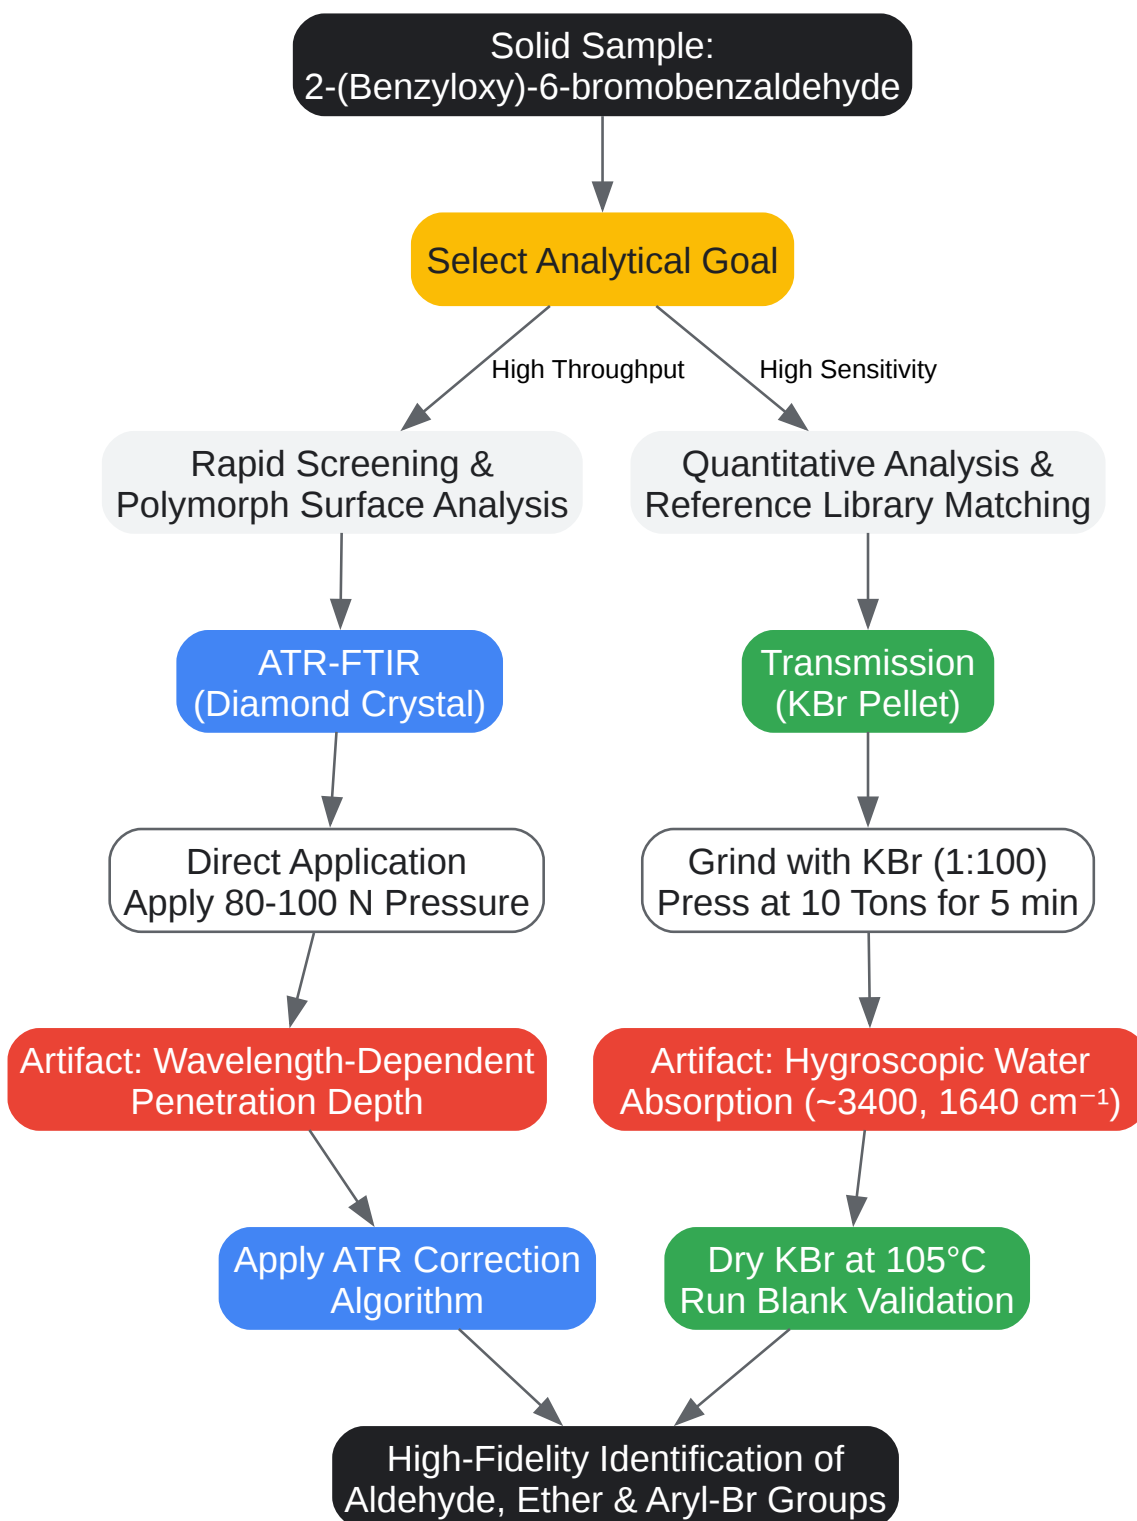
Solid Sample:
2-(Benzyloxy)-6-bromobenzaldehyde

Select Analytical Goal

High Throughput

High Sensitivity

Rapid Screening &
Polymorph Surface Analysis

Quantitative Analysis &
Reference Library Matching

ATR-FTIR
(Diamond Crystal)

Transmission
(KBr Pellet)

Direct Application
Apply 80-100 N Pressure

Grind with KBr (1:100)
Press at 10 Tons for 5 min

Artifact: Wavelength-Dependent
Penetration Depth

Artifact: Hygroscopic Water
Absorption (~3400, 1640 $cm^{-1}$)

Apply ATR Correction
Algorithm

Dry KBr at 105°C
Run Blank Validation

High-Fidelity Identification of
Aldehyde, Ether & Aryl-Br Groups